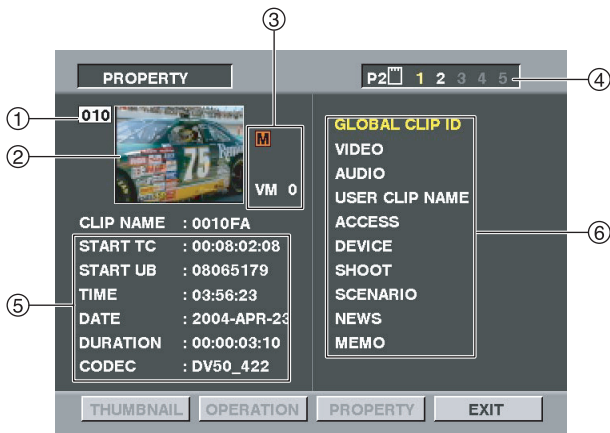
③

PROPERTY

P2 1 2 3 4 5

④

①

010

②

75

M

VM 0

GLOBAL CLIP ID
VIDEO
AUDIO
USER CLIP NAME
ACCESS
DEVICE
SHOOT
SCENARIO
NEWS
MEMO

⑥

CLIP NAME : 0010FA

START TC : 00:08:02:08
START UB : 08065179
TIME : 03:56:23
DATE : 2004-APR-23
DURATION : 00:00:03:10
CODEC : DV50_422

⑤

THUMBNAIL OPERATION PROPERTY EXIT